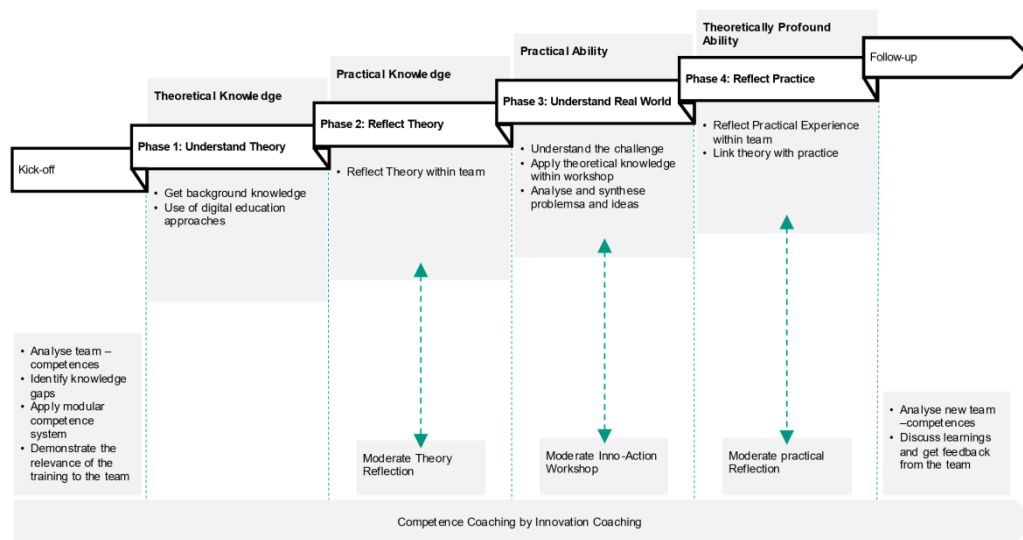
Theoretically Profound Ability

Practical Ability

Practical Knowledge

Theoretical Knowledge

Follow-up

Phase 4: Reflect Practice

Phase 3: Understand Real World

Phase 2: Reflect Theory

Phase 1: Understand Theory

Kick-off

• Get background knowledge
• Use of digital education approaches

• Reflect Theory within team

• Understand the challenge
• Apply theoretical knowledge within workshop
• Analyse and synthese problemsa and ideas

• Reflect Practical Experience within team
• Link theory with practice

• Analyse team – competences
• Identify knowledge gaps
• Apply modular competence system
• Demonstrate the relevance of the training to the team

Moderate Theory Reflection

Moderate Inno-Action Workshop

Moderate practical Reflection

• Analyse new team –competences
• Discuss learnings and get feedback from the team

Competence Coaching by Innovation Coaching